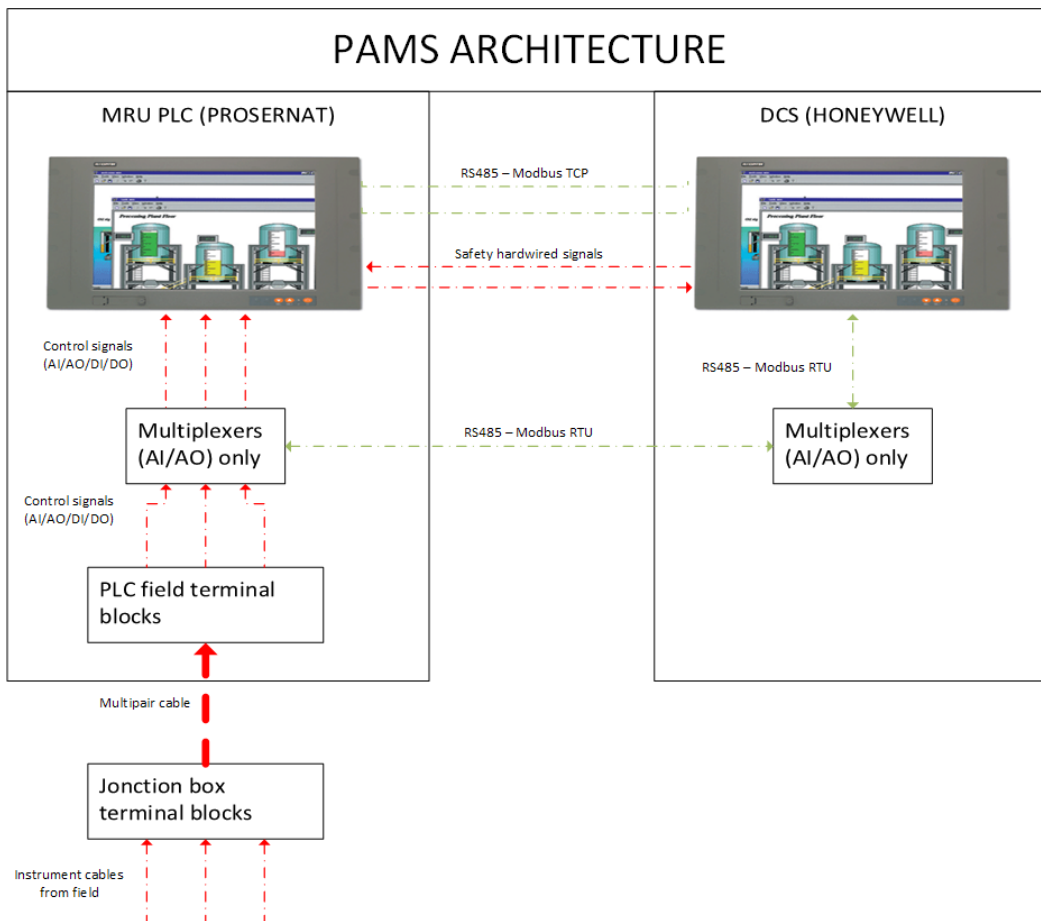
PAMS ARCHITECTURE

MRU PLC (PROSERNAT)

DCS (HONEYWELL)

RS485 – Modbus TCP

Safety hardwired signals

Control signals (AI/AO/DI/DO)

RS485 – Modbus RTU

Multiplexers (AI/AO) only

RS485 – Modbus RTU

Multiplexers (AI/AO) only

Control signals (AI/AO/DI/DO)

PLC field terminal blocks

Multipair cable

Jonction box terminal blocks

Instrument cables from field